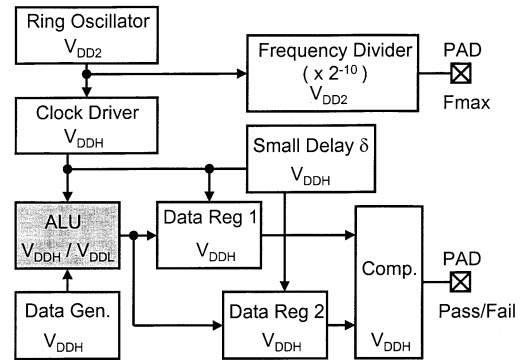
Ring Oscillator
$V_{DD2}$

Frequency Divider
( x $2^{-10}$ )
$V_{DD2}$

PAD
Fmax

Clock Driver
$V_{DDH}$

Small Delay $\delta$
$V_{DDH}$

ALU
$V_{DDH}$ / $V_{DDL}$

Data Reg 1
$V_{DDH}$

Comp.
$V_{DDH}$

PAD
Pass/Fail

Data Gen.
$V_{DDH}$

Data Reg 2
$V_{DDH}$